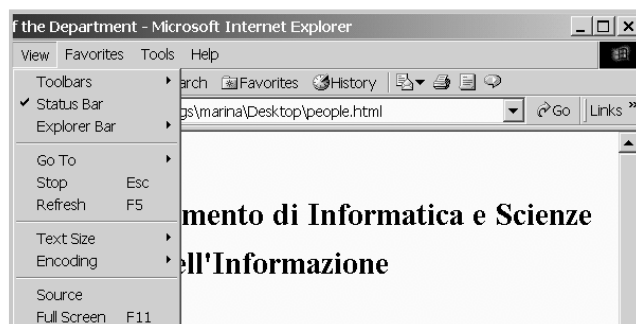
f the Department - Microsoft Internet Explorer

View Favorites Tools Help

Toolbars
✔ Status Bar
Explorer Bar

Go To
Stop Esc
Refresh F5

Text Size
Encoding

Source
Full Screen F11

arch Favorites History

gs\marina\Desktop\people.html

Go Links »

mento di Informatica e Scienze

ell'Informazione